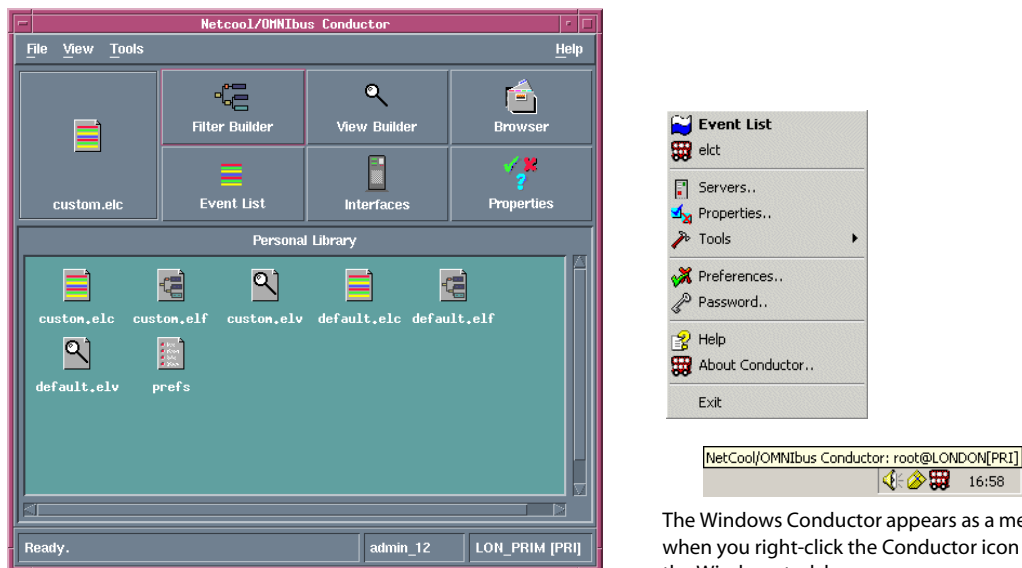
Netcool/OMNIbus Conductor

File View Tools Help

custom.elc

Filter Builder

View Builder

Browser

Event List

Interfaces

Properties

Personal Library

custom.elc custom.elf custom.elv default.elc default.elf

default.elv prefs

Ready. admin_12 LON_PRIM [PRI]

Event List
elct
Servers..
Properties..
Tools
Preferences..
Password..
Help
About Conductor..
Exit

NetCool/OMNIbus Conductor: root@LONDON[PRI]

16:58

The Windows Conductor appears as a me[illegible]
when you right-click the Conductor icon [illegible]
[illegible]